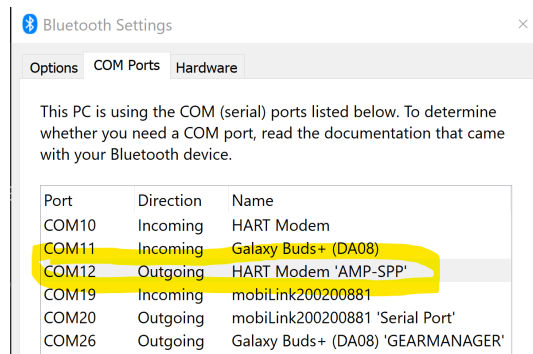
Bluetooth Settings

×

Options | COM Ports | Hardware

This PC is using the COM (serial) ports listed below. To determine whether you need a COM port, read the documentation that came with your Bluetooth device.

| Port | Direction | Name |
|---|---|---|
| COM10 | Incoming | HART Modem |
| COM11 | Incoming | Galaxy Buds+ (DA08) |
| COM12 | Outgoing | HART Modem 'AMP-SPP' |
| COM19 | Incoming | mobiLink200200881 |
| COM20 | Outgoing | mobiLink200200881 'Serial Port' |
| COM26 | Outgoing | Galaxy Buds+ (DA08) 'GEARMANAGER' |